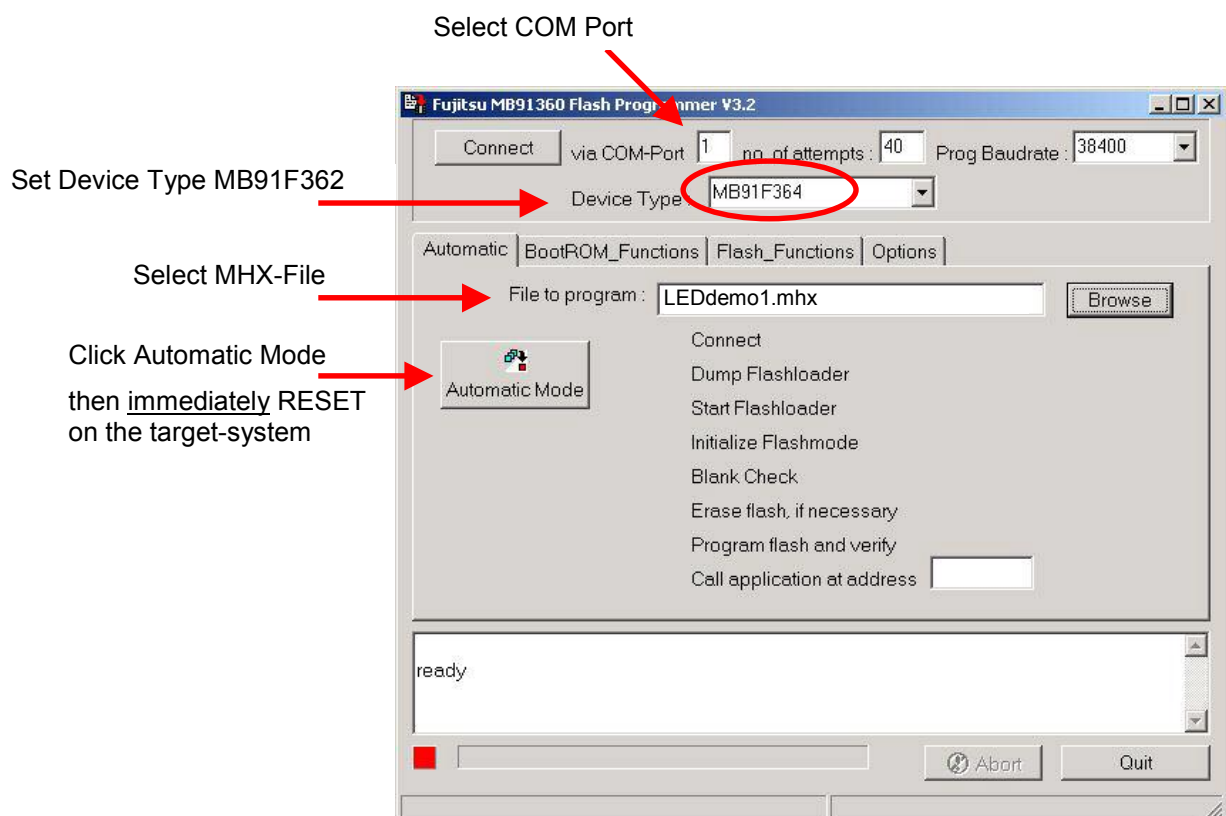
Select COM Port

Fujitsu MB91360 Flash Programmer V3.2

Connect via COM-Port 1 no. of attempts : 40 Prog Baudrate : 38400

Set Device Type MB91F362

Device Type : MB91F364

Automatic | BootROM_Functions | Flash_Functions | Options

Select MHX-File

File to program : LEDdemo1.mhx Browse

Click Automatic Mode

then immediately RESET on the target-system

Automatic Mode

Connect
Dump Flashloader
Start Flashloader
Initialize Flashmode
Blank Check
Erase flash, if necessary
Program flash and verify
Call application at address

ready

Abort Quit